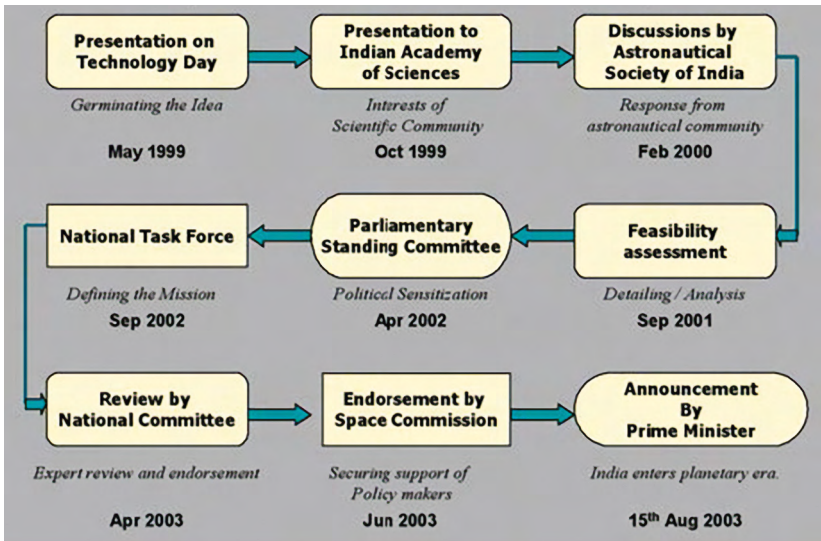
Presentation on Technology Day

Germinating the Idea

May 1999

Presentation to Indian Academy of Sciences

Interests of Scientific Community

Oct 1999

Discussions by Astronautical Society of India

Response from astronautical community

Feb 2000

Feasibility assessment

Detailing / Analysis

Sep 2001

Parliamentary Standing Committee

Political Sensitization

Apr 2002

National Task Force

Defining the Mission

Sep 2002

Review by National Committee

Expert review and endorsement

Apr 2003

Endorsement by Space Commission

Securing support of Policy makers

Jun 2003

Announcement By Prime Minister

India enters planetary era.

15$^{th}$ Aug 2003